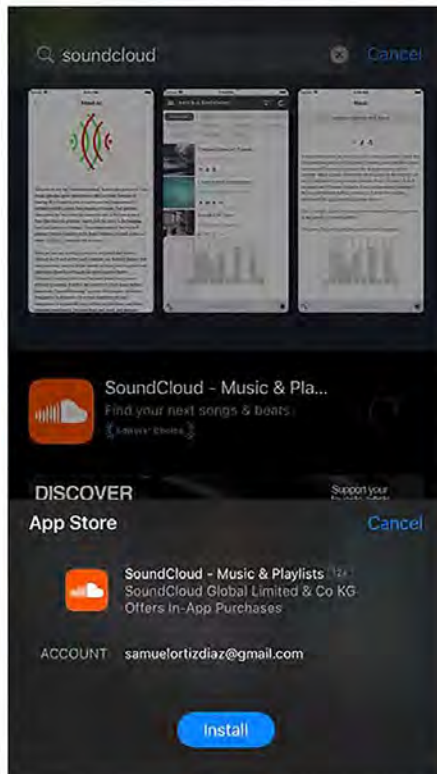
soundcloud

Cancel

SoundCloud - Music & Pla...
Find your next songs & beats
Editors' Choice

DISCOVER

Support your

App Store

Cancel

SoundCloud - Music & Playlists 12+
SoundCloud Global Limited & Co KG
Offers In-App Purchases

ACCOUNT samuelortizdiaz@gmail.com

Install